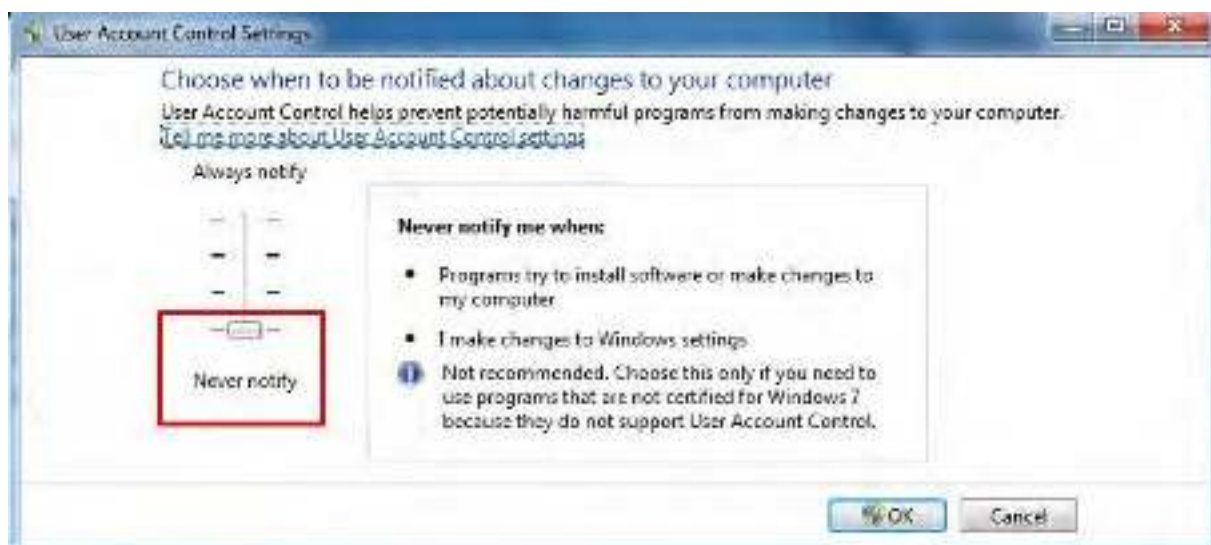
User Account Control Settings

Choose when to be notified about changes to your computer

User Account Control helps prevent potentially harmful programs from making changes to your computer.

Tell me more about User Account Control settings

Always notify

Never notify

Never notify me when:

• Programs try to install software or make changes to my computer

• I make changes to Windows settings

Not recommended. Choose this only if you need to use programs that are not certified for Windows 7 because they do not support User Account Control.

OK

Cancel